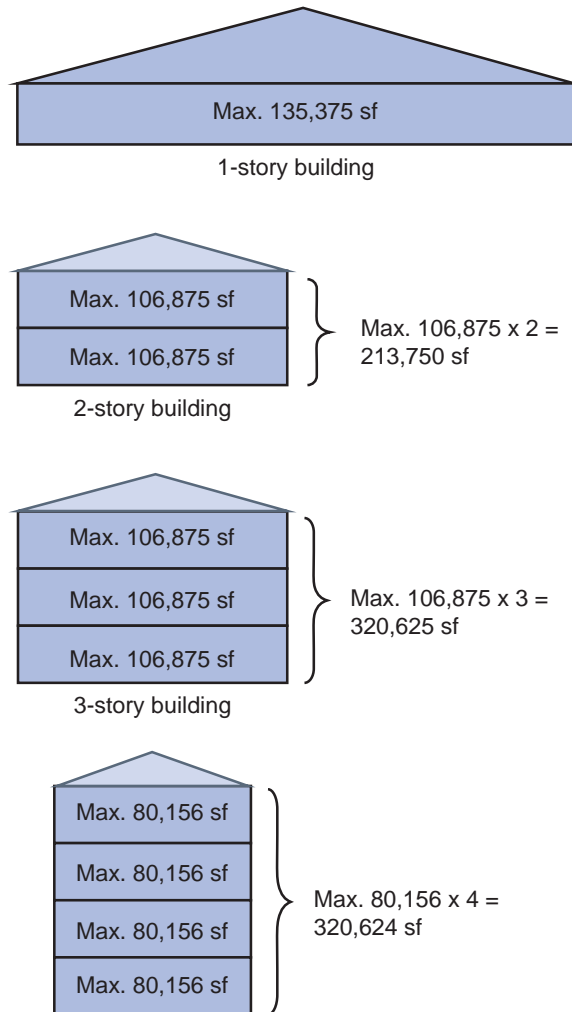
Max. 135,375 sf

1-story building

Max. 106,875 sf

Max. 106,875 sf

Max. 106,875 x 2 = 213,750 sf

2-story building

Max. 106,875 sf

Max. 106,875 sf

Max. 106,875 sf

Max. 106,875 x 3 = 320,625 sf

3-story building

Max. 80,156 sf

Max. 80,156 sf

Max. 80,156 sf

Max. 80,156 sf

Max. 80,156 x 4 = 320,624 sf